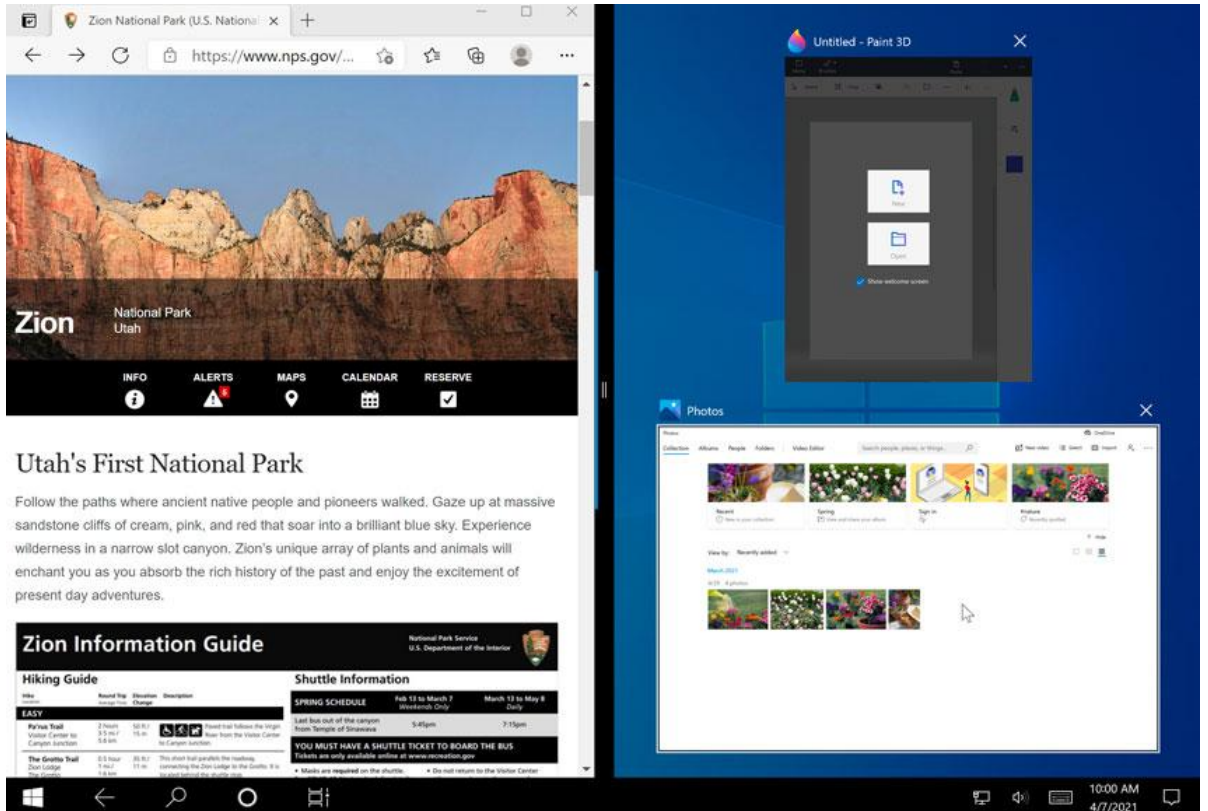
Zion National Park (U.S. Nationa ×

https://www.nps.gov/...

Zion National Park Utah

INFO ALERTS MAPS CALENDAR RESERVE

Utah's First National Park

Follow the paths where ancient native people and pioneers walked. Gaze up at massive sandstone cliffs of cream, pink, and red that soar into a brilliant blue sky. Experience wilderness in a narrow slot canyon. Zion's unique array of plants and animals will enchant you as you absorb the rich history of the past and enjoy the excitement of present day adventures.

Zion Information Guide

National Park Service
U.S. Department of the Interior

Hiking Guide

EASY

Pa'rus Trail
Visitor Center to Canyon Junction

The Grotto Trail

Shuttle Information

SPRING SCHEDULE | Feb 13 to March 7 Weekends Only | March 13 to May 8 Daily

Last bus out of the canyon from Temple of Sinawava | 5:45pm | 7:15pm

YOU MUST HAVE A SHUTTLE TICKET TO BOARD THE BUS
Tickets are only available online at www.recreation.gov

• Masks are required on the shuttle.
• Do not return to the Visitor Center

Untitled - Paint 3D

New

Open

Show welcome screen

Photos

Collection Albums People Folders Video Editor

Search people, places, or things...

Recent

Spring

Sign in

Pinsture

View by: Recently added

March 2021

10:00 AM
4/7/2021